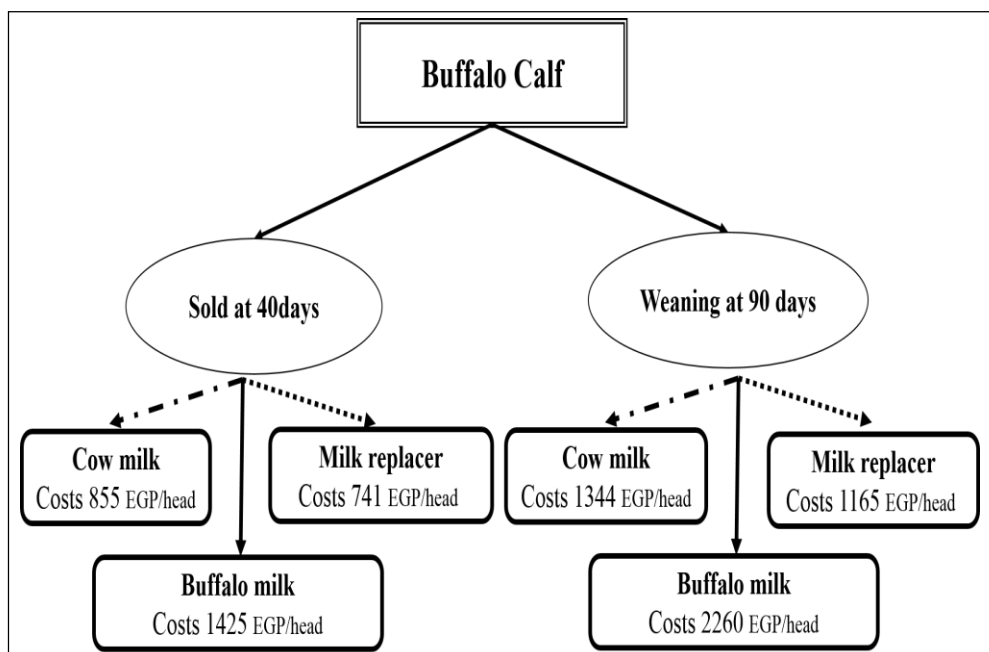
Buffalo Calf

Sold at 40days

Weaning at 90 days

Cow milk
Costs 855 EGP/head

Milk replacer
Costs 741 EGP/head

Buffalo milk
Costs 1425 EGP/head

Cow milk
Costs 1344 EGP/head

Milk replacer
Costs 1165 EGP/head

Buffalo milk
Costs 2260 EGP/head